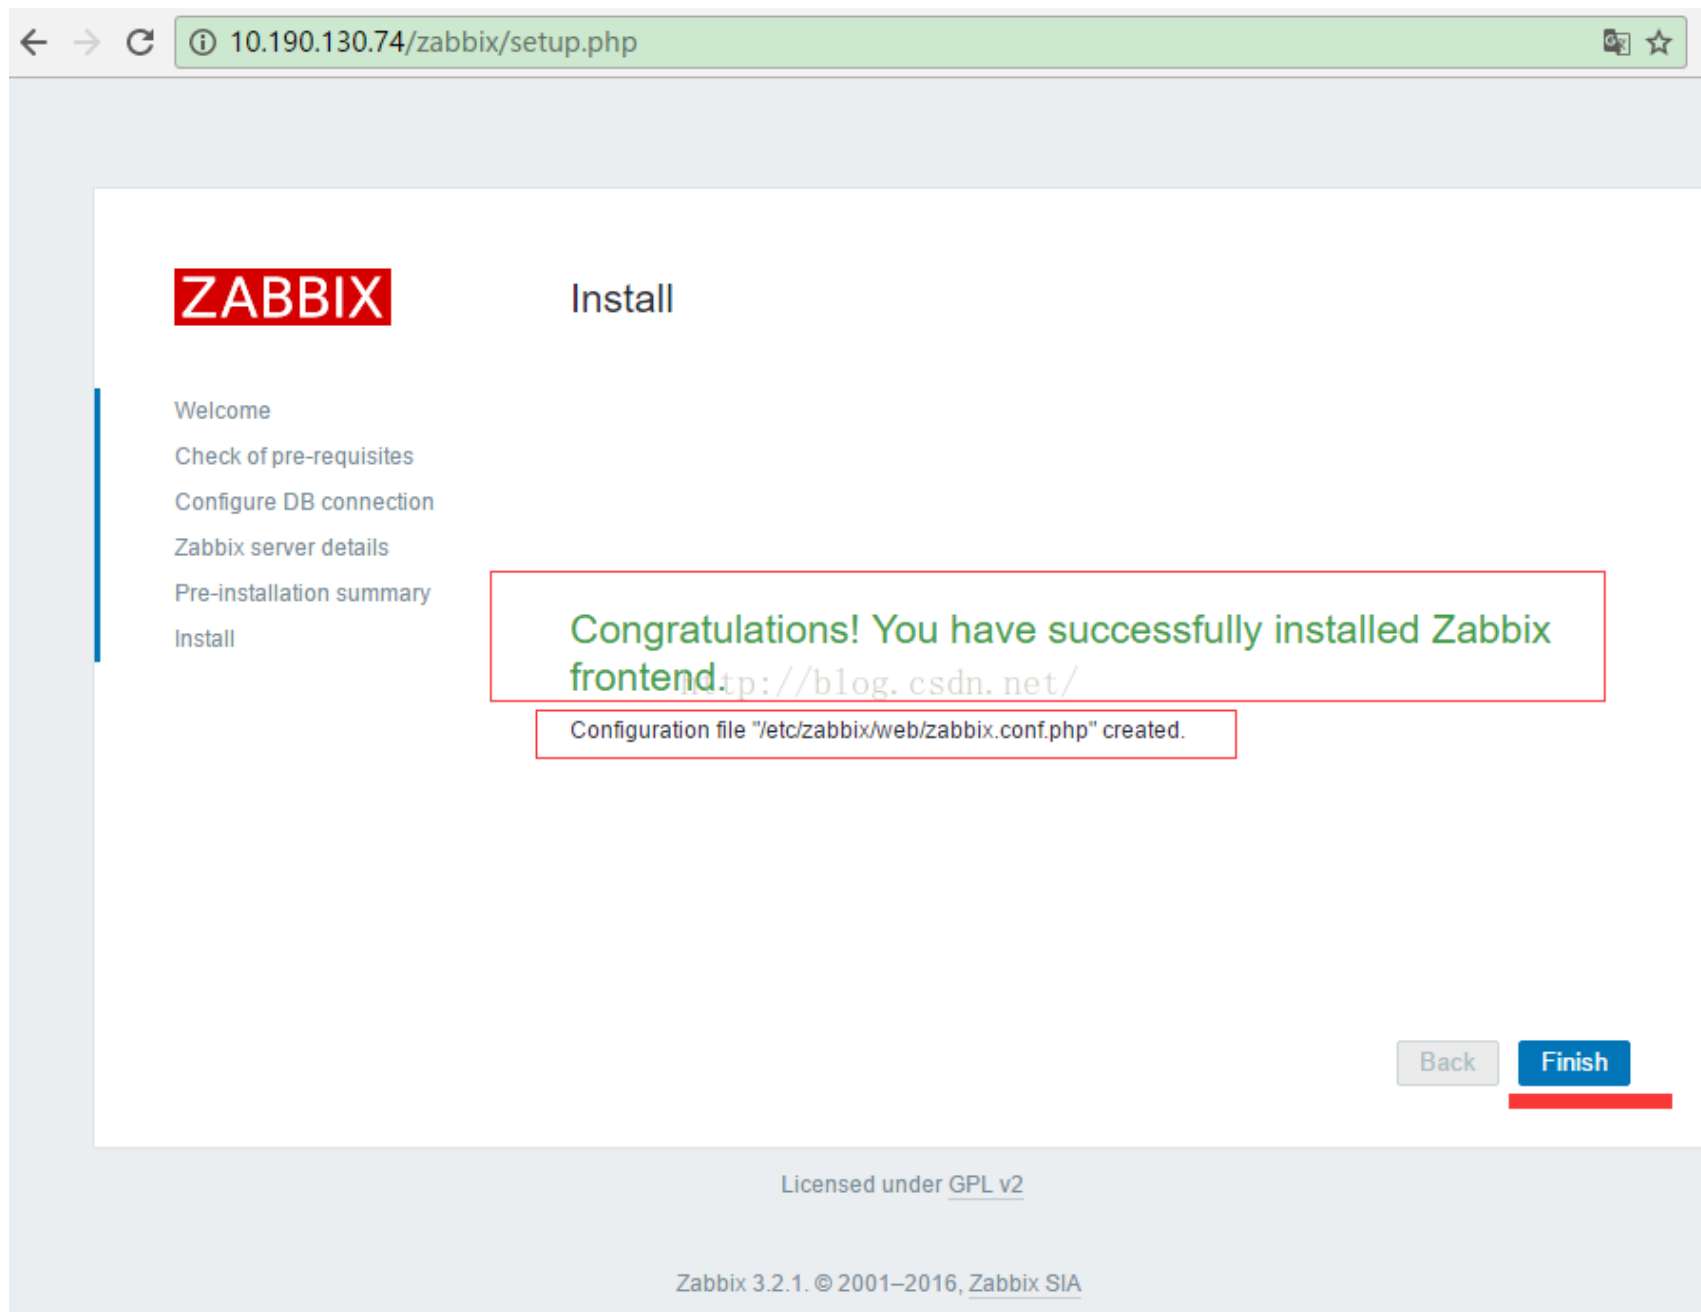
10.190.130.74/zabbix/setup.php

ZABBIX

Install

Welcome
Check of pre-requisites
Configure DB connection
Zabbix server details
Pre-installation summary
Install

Congratulations! You have successfully installed Zabbix frontend.

http://blog.csdn.net/

Configuration file "/etc/zabbix/web/zabbix.conf.php" created.

Back
Finish

Licensed under GPL v2

Zabbix 3.2.1. © 2001–2016, Zabbix SIA